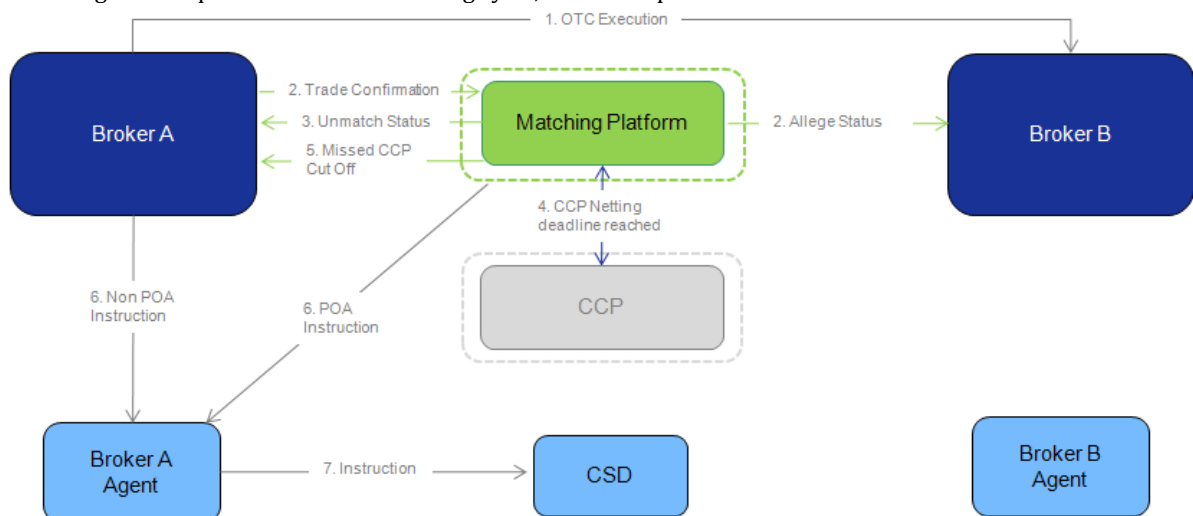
1. OTC Execution

Broker A

2. Trade Confirmation

3. Unmatch Status

5. Missed CCP Cut Off

Matching Platform

2. Allege Status

Broker B

4. CCP Netting deadline reached

CCP

6. Non POA Instruction

6. POA Instruction

Broker A Agent

7. Instruction

CSD

Broker B Agent